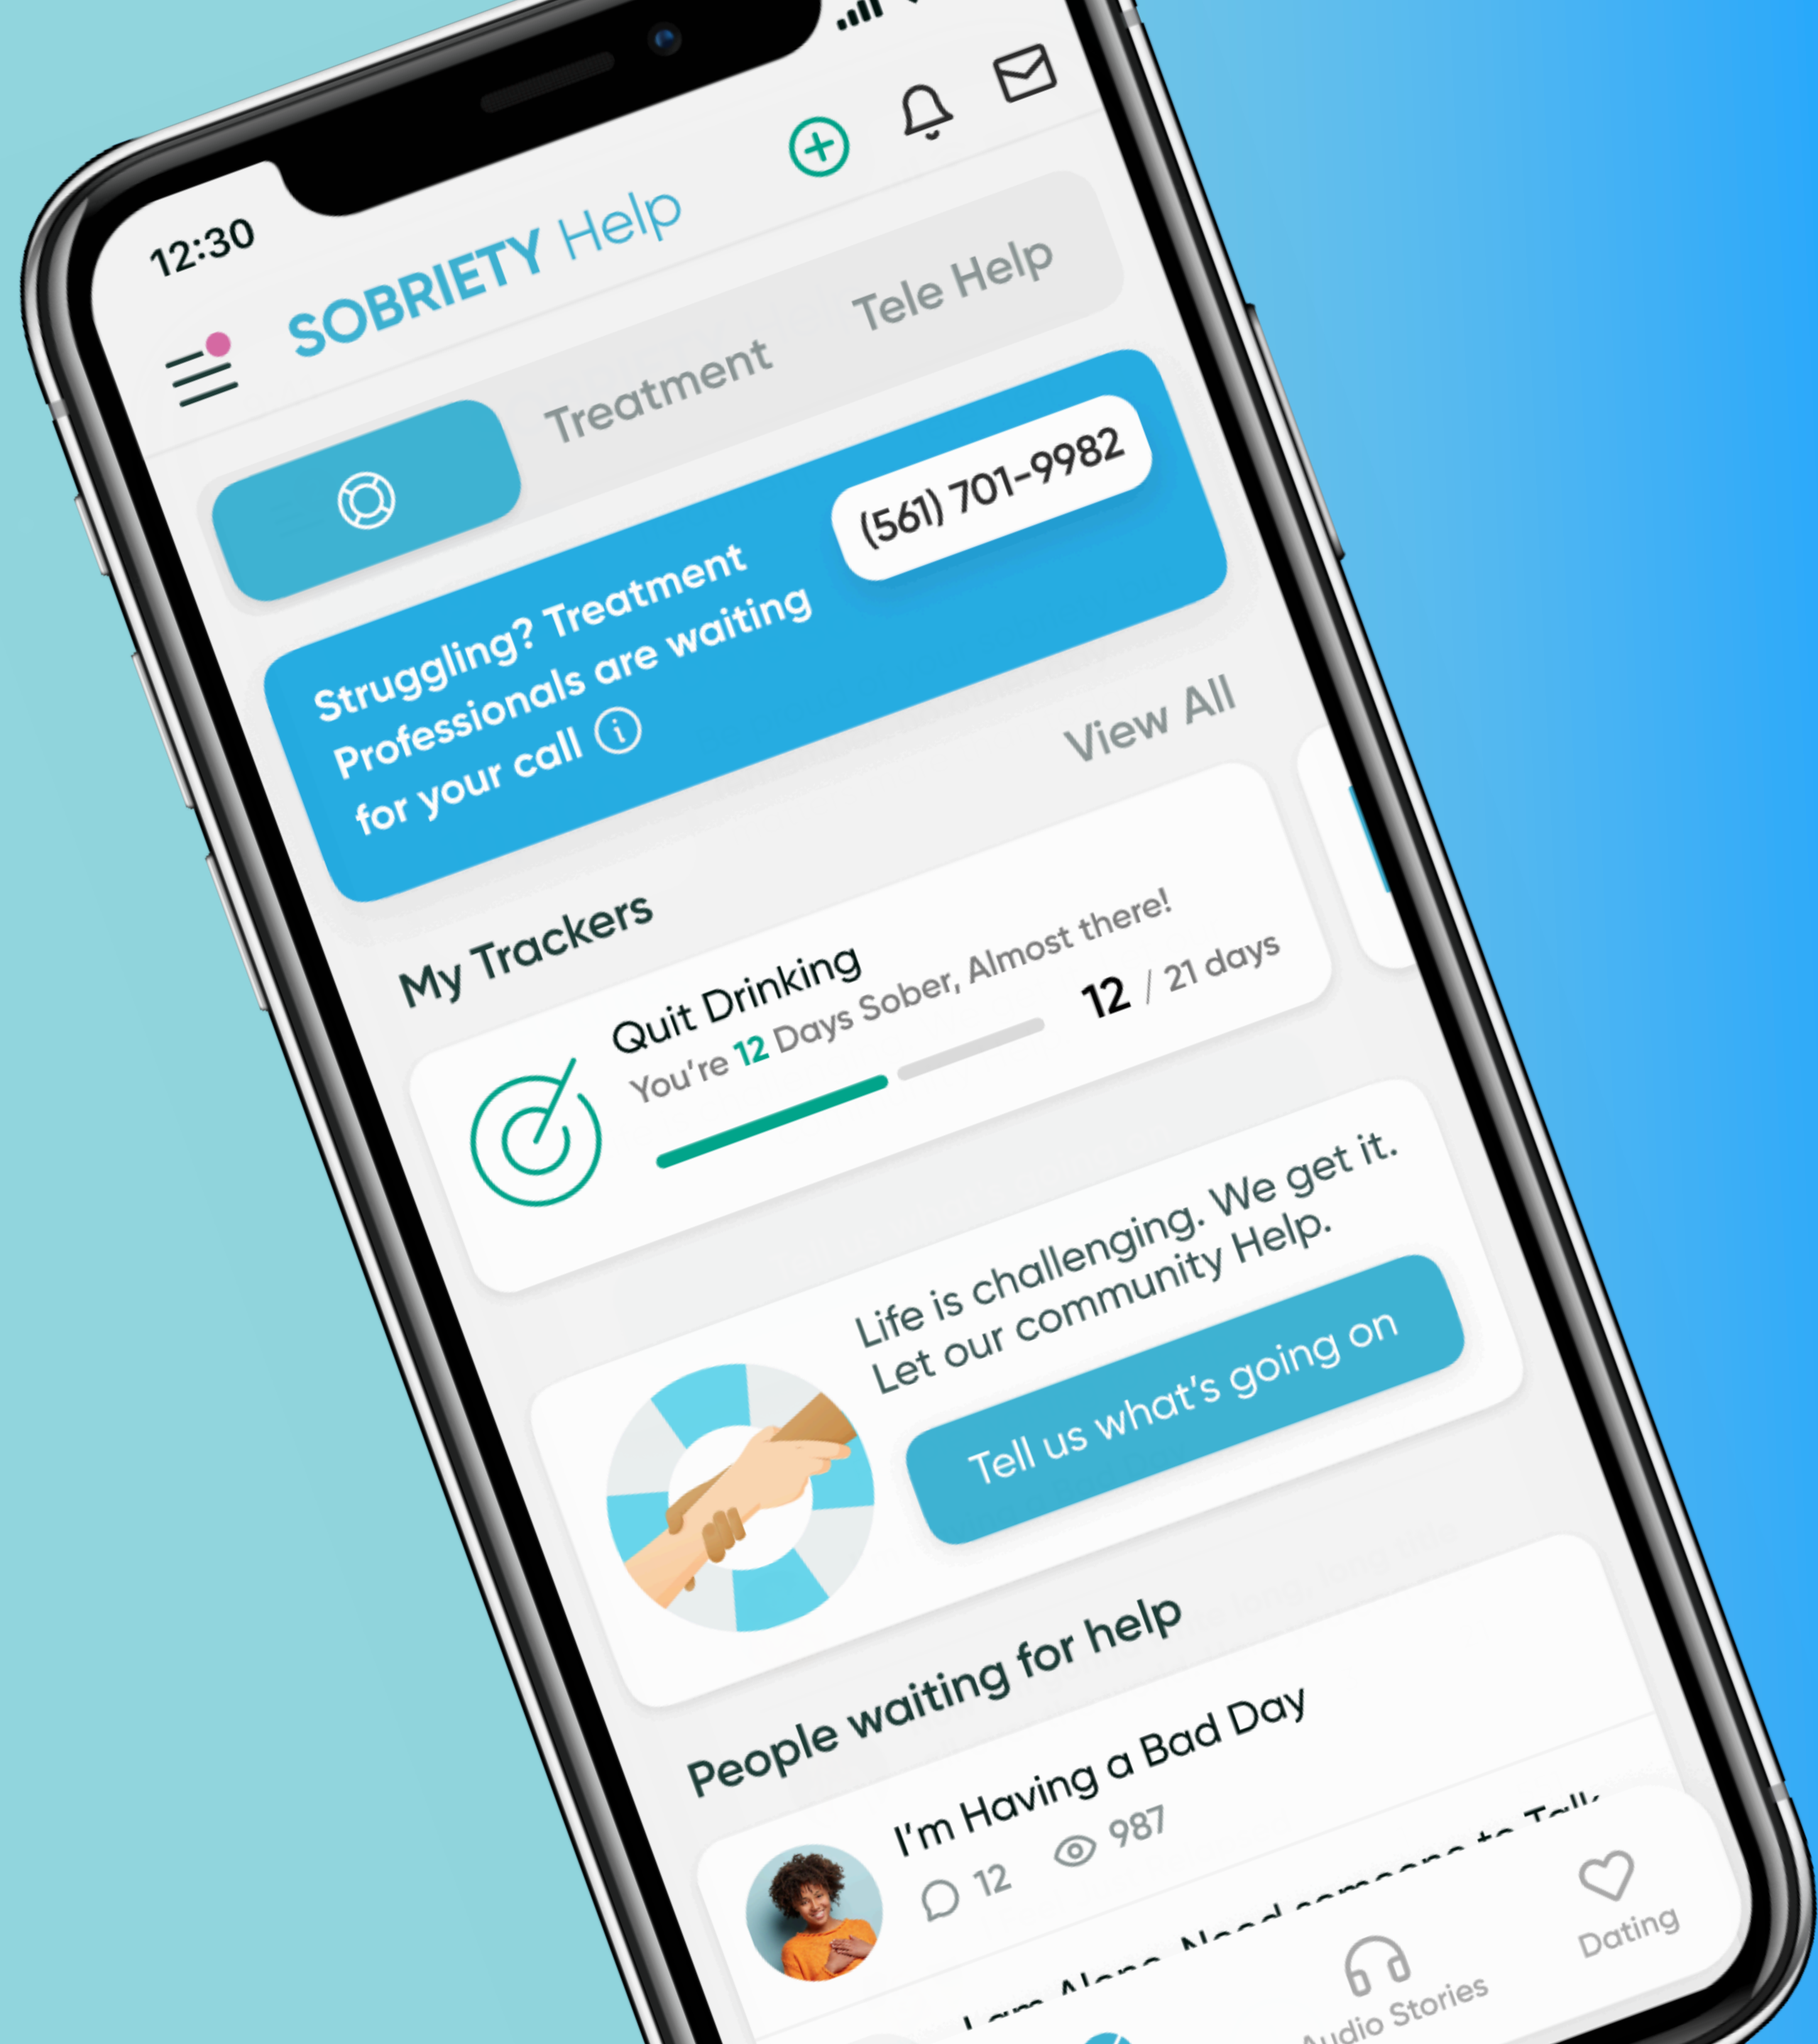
12:30

SOBRIETY Help

Treatment

Tele Help

Struggling? Treatment Professionals are waiting for your call

(561) 701-9982

My Trackers

View All

Quit Drinking

You're 12 Days Sober, Almost there!

12 / 21 days

Life is challenging. We get it. Let our community Help.

Tell us what's going on

People waiting for help

I'm Having a Bad Day

12

987

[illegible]

Audio Stories

Dating